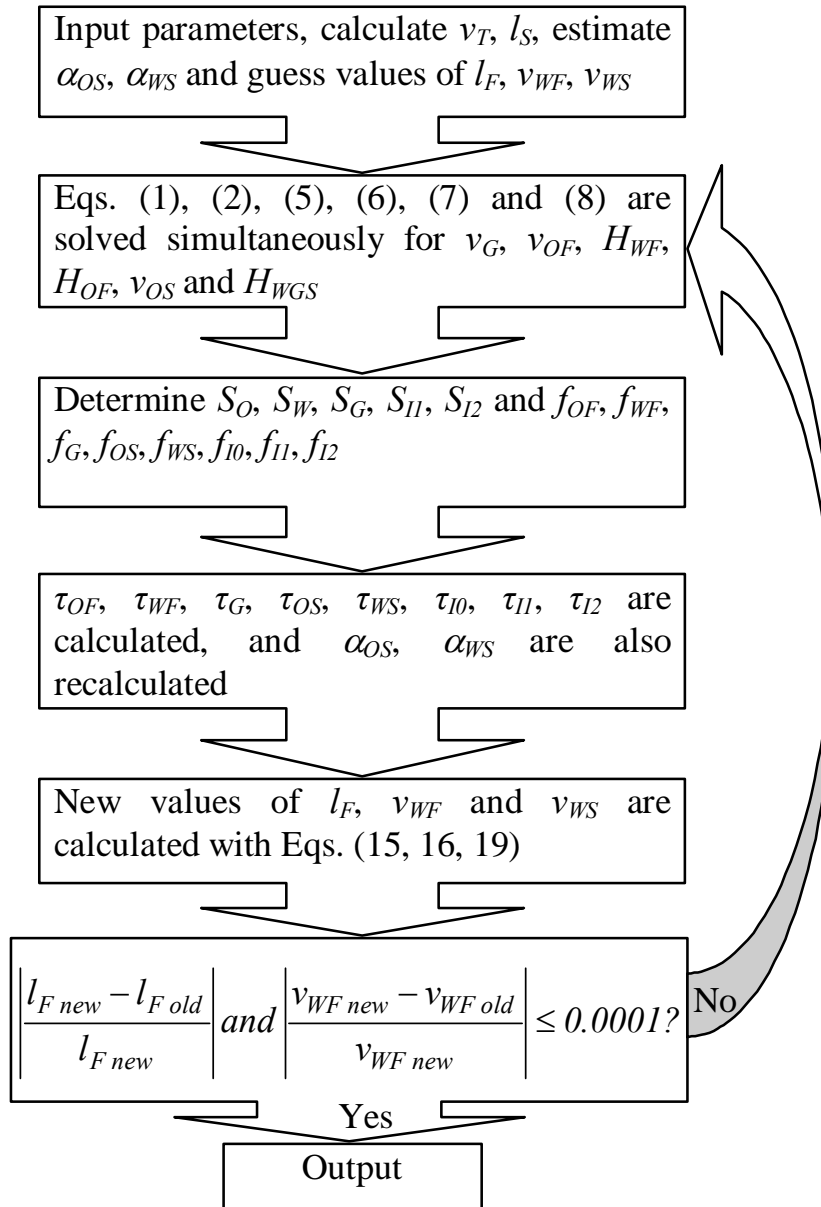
Input parameters, calculate $v_T$, $l_S$, estimate $\alpha_{OS}$, $\alpha_{WS}$ and guess values of $l_F$, $v_{WF}$, $v_{WS}$

Eqs. (1), (2), (5), (6), (7) and (8) are solved simultaneously for $v_G$, $v_{OF}$, $H_{WF}$, $H_{OF}$, $v_{OS}$ and $H_{WGS}$

Determine $S_O$, $S_W$, $S_G$, $S_{I1}$, $S_{I2}$ and $f_{OF}$, $f_{WF}$, $f_G$, $f_{OS}$, $f_{WS}$, $f_{I0}$, $f_{I1}$, $f_{I2}$

$\tau_{OF}$, $\tau_{WF}$, $\tau_G$, $\tau_{OS}$, $\tau_{WS}$, $\tau_{I0}$, $\tau_{I1}$, $\tau_{I2}$ are calculated, and $\alpha_{OS}$, $\alpha_{WS}$ are also recalculated

New values of $l_F$, $v_{WF}$ and $v_{WS}$ are calculated with Eqs. (15, 16, 19)

$\left|\frac{l_{F\,new} - l_{F\,old}}{l_{F\,new}}\right|$ and $\left|\frac{v_{WF\,new} - v_{WF\,old}}{v_{WF\,new}}\right| \leq 0.0001?$

No

Yes

Output